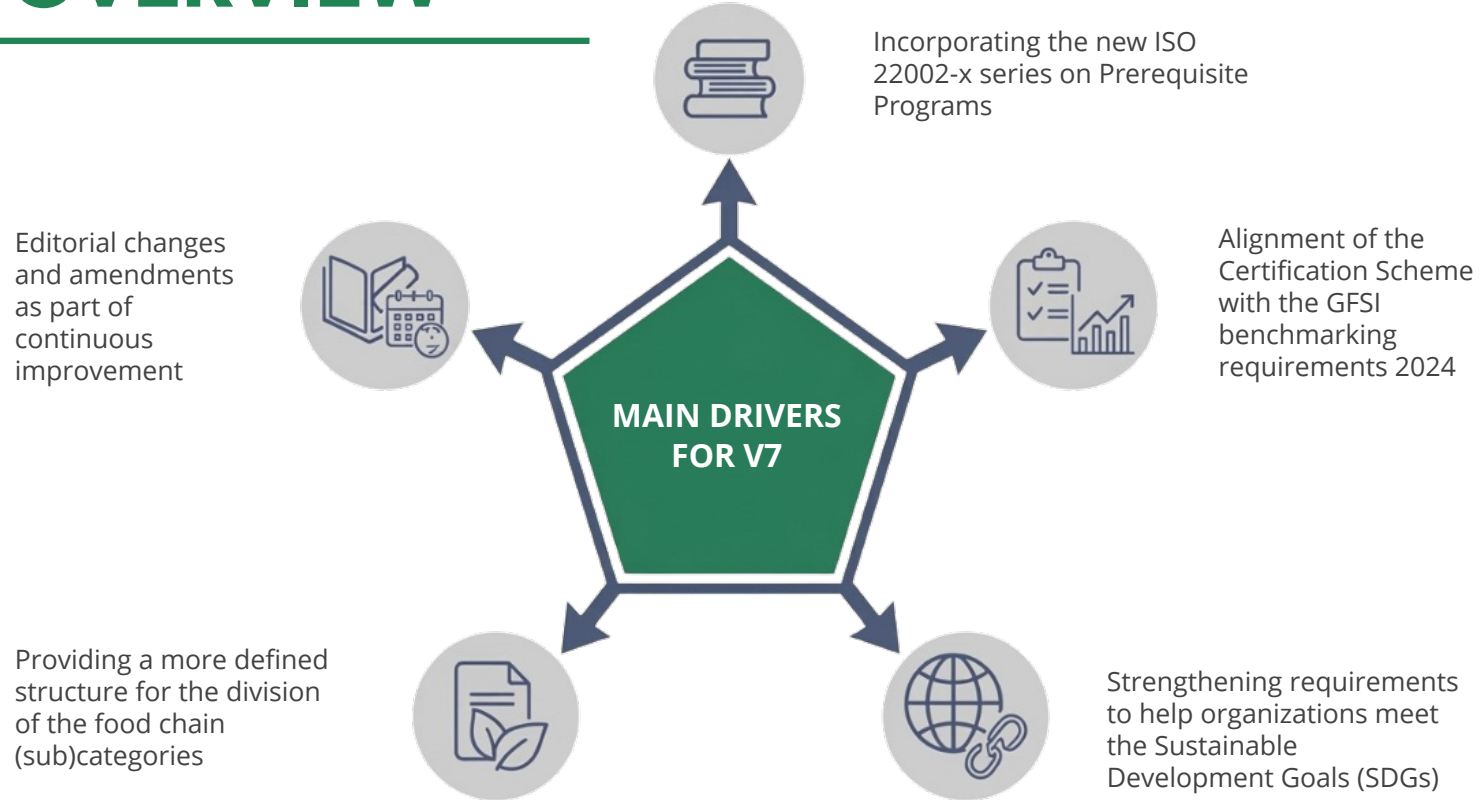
OVERVIEW

Incorporating the new ISO 22002-x series on Prerequisite Programs

Editorial changes and amendments as part of continuous improvement

Alignment of the Certification Scheme with the GFSI benchmarking requirements 2024

MAIN DRIVERS FOR V7

Providing a more defined structure for the division of the food chain (sub)categories

Strengthening requirements to help organizations meet the Sustainable Development Goals (SDGs)